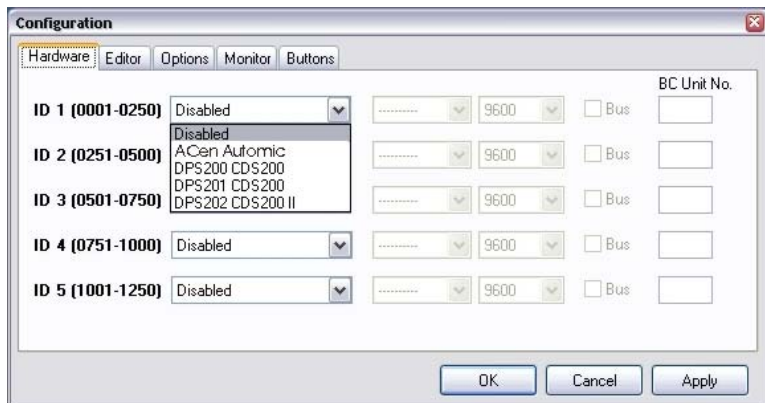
Configuration

Hardware | Editor | Options | Monitor | Buttons

BC Unit No.

ID 1 (0001-0250) Disabled ---------- 9600 Bus

Disabled
ACen Automic
DPS200 CDS200
DPS201 CDS200
DPS202 CDS200 II

ID 2 (0251-0500) ---------- 9600 Bus

ID 3 (0501-0750) ---------- 9600 Bus

ID 4 (0751-1000) Disabled ---------- 9600 Bus

ID 5 (1001-1250) Disabled ---------- 9600 Bus

OK Cancel Apply